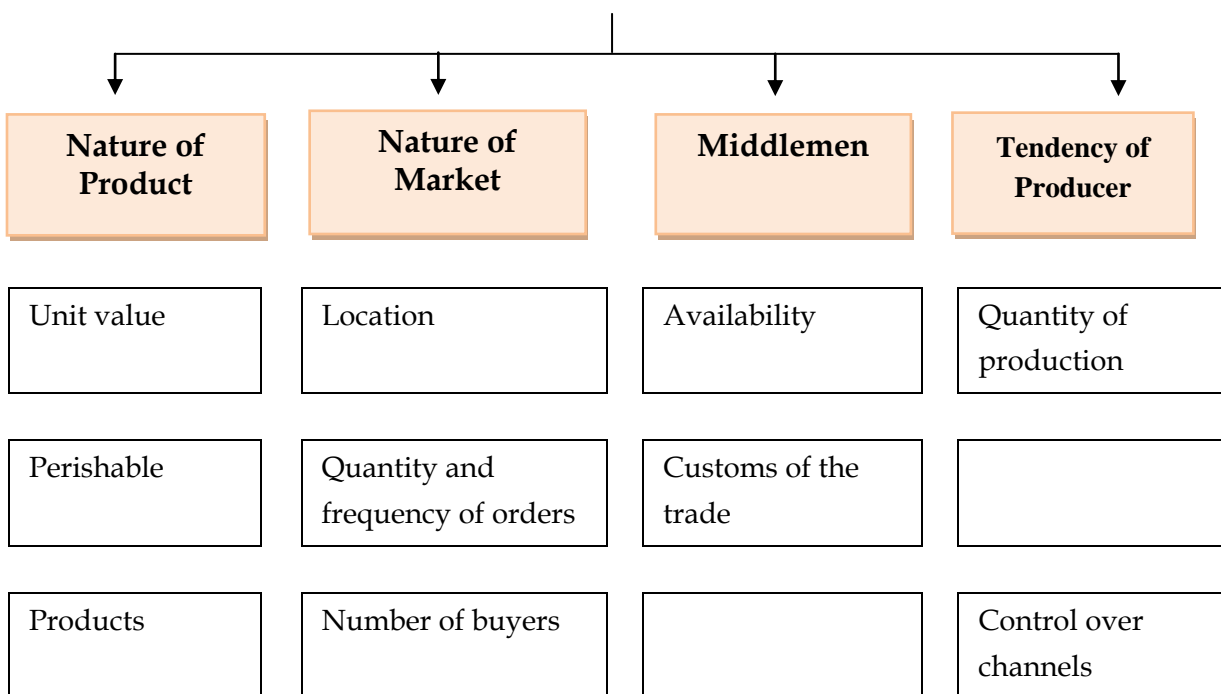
Nature of Product

Nature of Market

Middlemen

Tendency of Producer

Unit value

Location

Availability

Quantity of production

Perishable

Quantity and frequency of orders

Customs of the trade

Products

Number of buyers

Control over channels